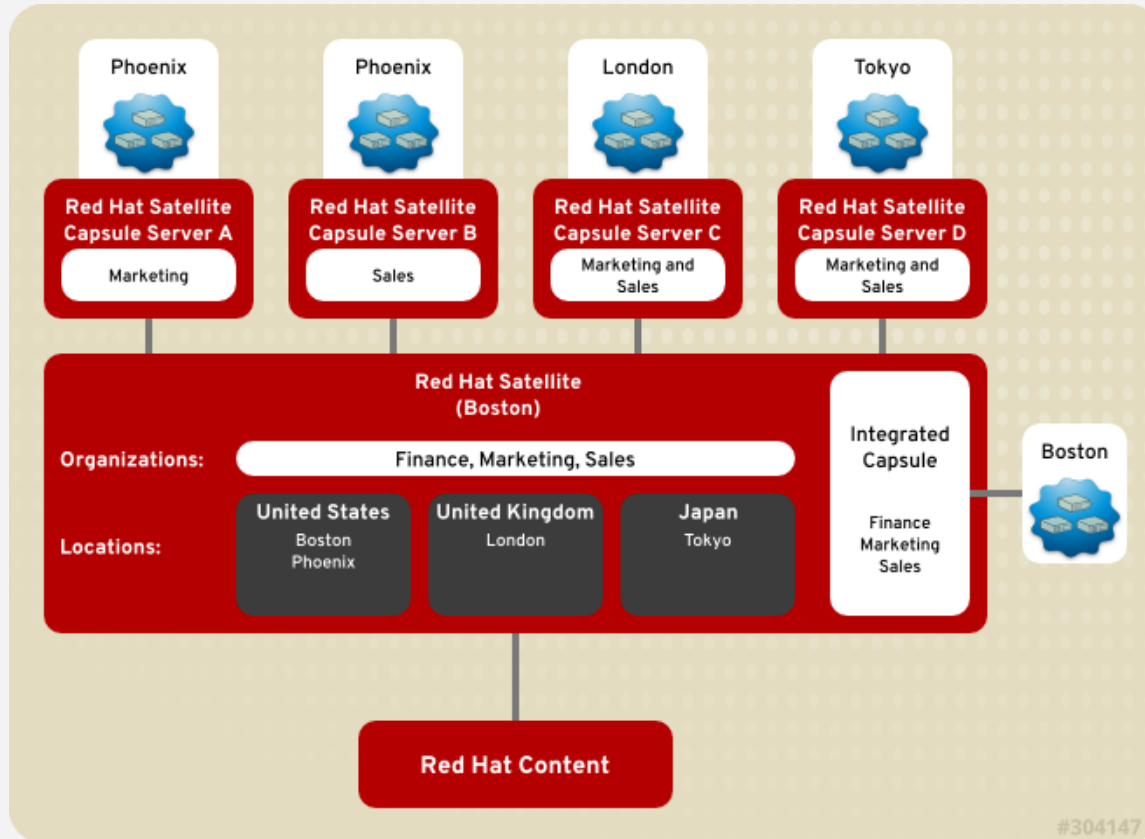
Phoenix

Phoenix

London

Tokyo

Red Hat Satellite Capsule Server A

Marketing

Red Hat Satellite Capsule Server B

Sales

Red Hat Satellite Capsule Server C

Marketing and Sales

Red Hat Satellite Capsule Server D

Marketing and Sales

Red Hat Satellite (Boston)

Organizations:

Finance, Marketing, Sales

Locations:

United States
Boston
Phoenix

United Kingdom
London

Japan
Tokyo

Integrated Capsule

Finance
Marketing
Sales

Boston

Red Hat Content

#304147